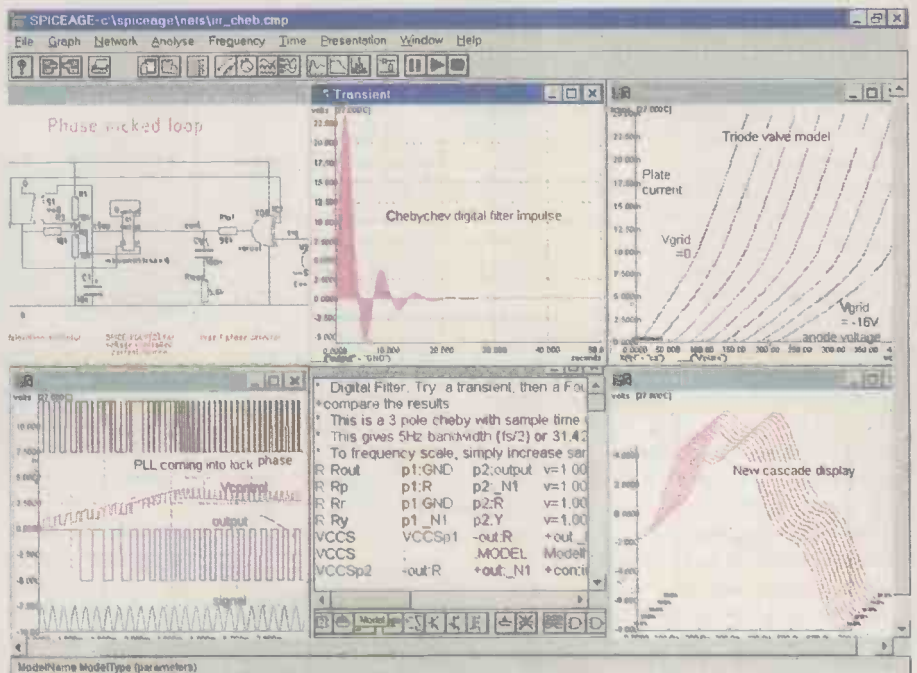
SPICEAGE-c:\spiceage\nets\iir_cheb.cmp

File Graph Network Analyse Frequency Time Presentation Window Help

Phase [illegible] loop

Transient

Chebychev digital filter impulse

Triode valve model

Plate current

Vgrid =0

Vgrid = -16V

anode voltage

PLL coming into lock

phase

Vcontrol

output

signal

* Digital Filter. Try a transient, then a Fo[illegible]
*compare the results
* This is a 3 pole cheby with sample time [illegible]
* This gives 5Hz bandwidth (fs/2) or 31.4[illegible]
* To frequency scale, simply increase sa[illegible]
R Rout p1:GND p2:output v=1.00
R Rp p1:R p2:_N1 v=1.00
R Rr p1:GND p2:R v=1.00
R Ry p1:_N1 p2:Y v=1.00
VCCS VCCSp1 -out:R +out:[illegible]
VCCS .MODEL Model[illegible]
VCCSp2 -out:R +out:_N1 +con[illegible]

New cascade display

ModelName ModelType (parameters)